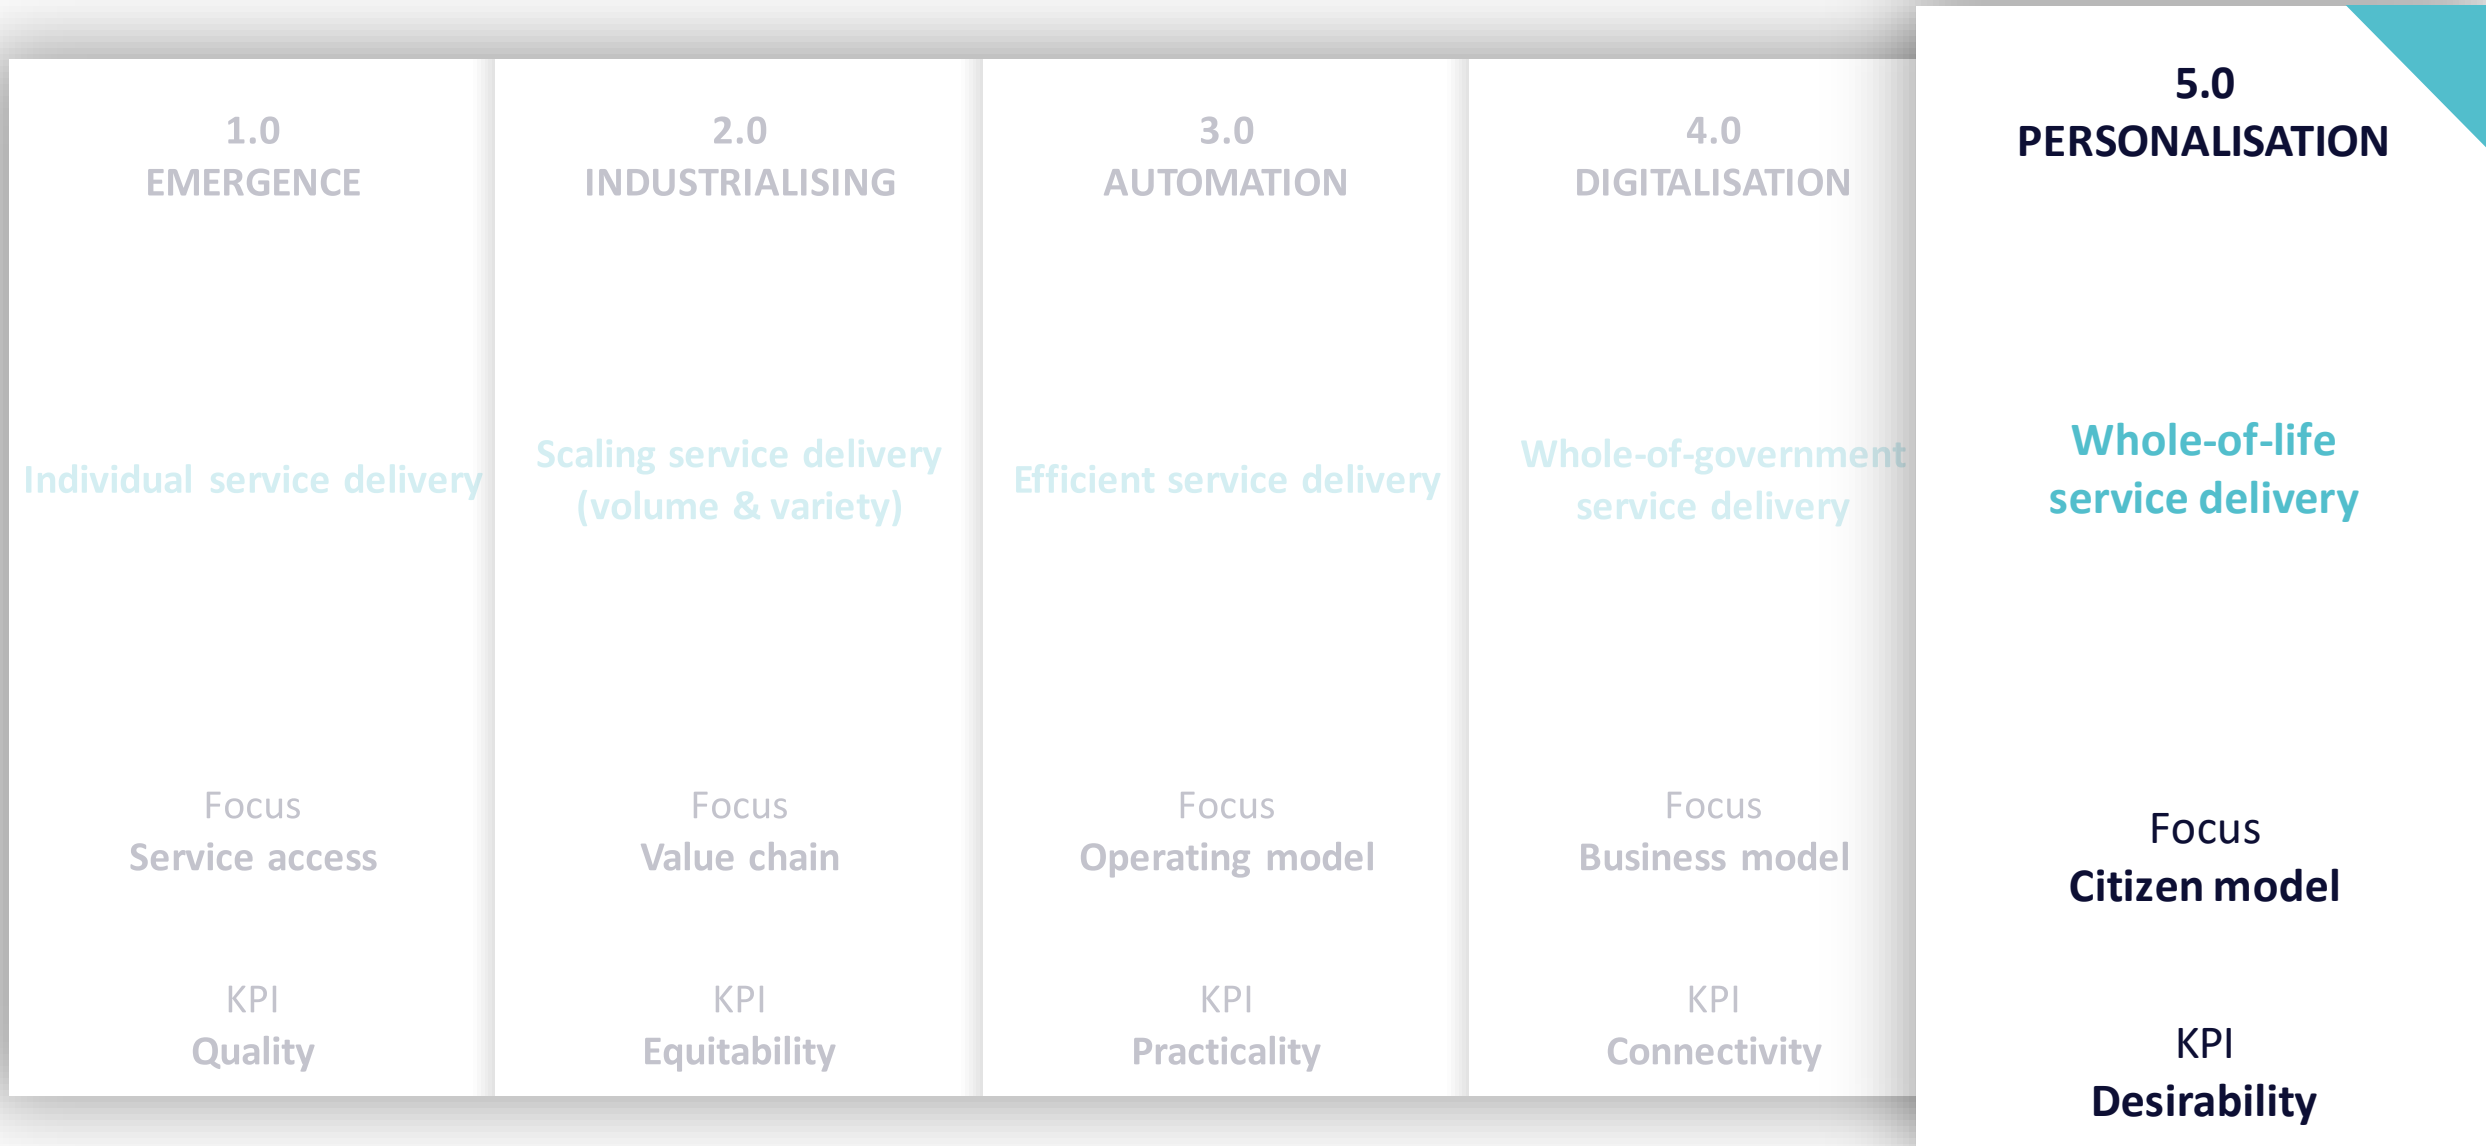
1.0
EMERGENCE

Individual service delivery

Focus
Service access

KPI
Quality

2.0
INDUSTRIALISING

Scaling service delivery (volume & variety)

Focus
Value chain

KPI
Equitability

3.0
AUTOMATION

Efficient service delivery

Focus
Operating model

KPI
Practicality

4.0
DIGITALISATION

Whole-of-government service delivery

Focus
Business model

KPI
Connectivity

5.0
PERSONALISATION

Whole-of-life service delivery

Focus
Citizen model

KPI
Desirability